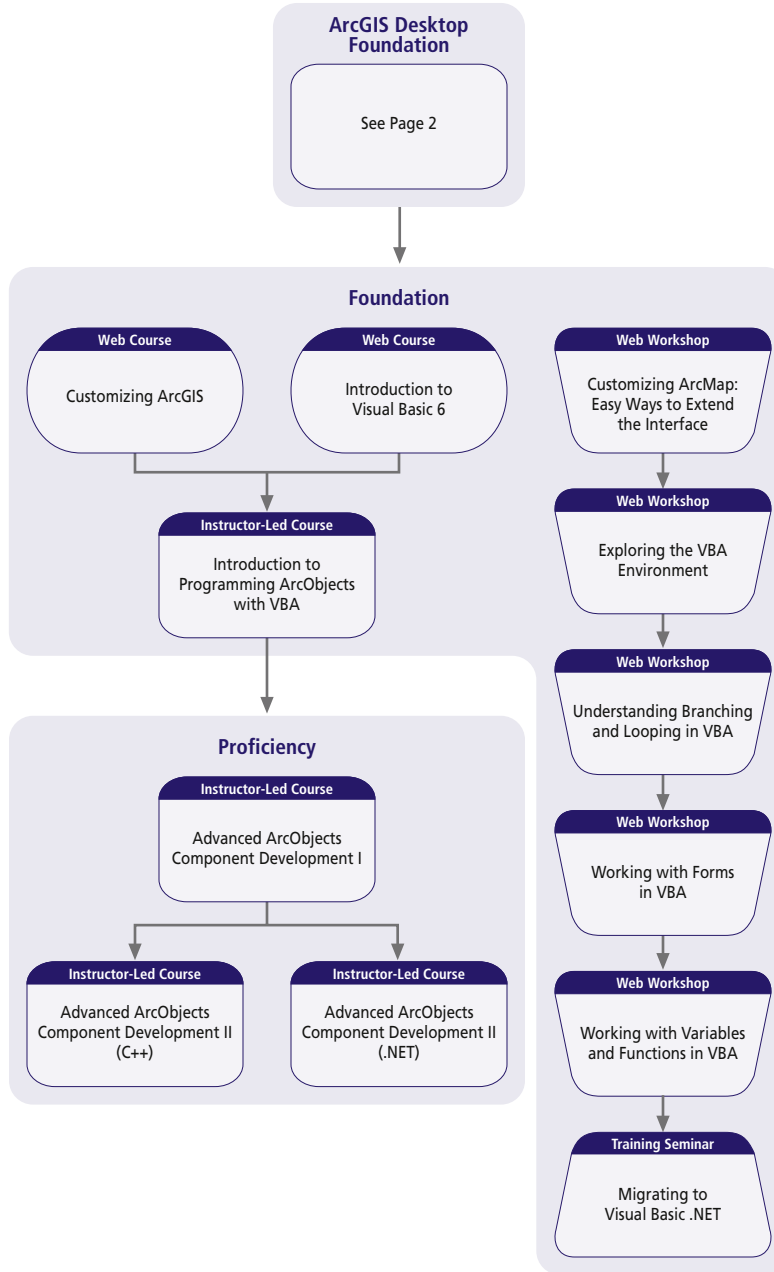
ArcGIS Desktop Foundation

See Page 2

Foundation

Web Course

Customizing ArcGIS

Web Course

Introduction to Visual Basic 6

Instructor-Led Course

Introduction to Programming ArcObjects with VBA

Web Workshop

Customizing ArcMap: Easy Ways to Extend the Interface

Web Workshop

Exploring the VBA Environment

Web Workshop

Understanding Branching and Looping in VBA

Web Workshop

Working with Forms in VBA

Web Workshop

Working with Variables and Functions in VBA

Training Seminar

Migrating to Visual Basic .NET

Proficiency

Instructor-Led Course

Advanced ArcObjects Component Development I

Instructor-Led Course

Advanced ArcObjects Component Development II (C++)

Instructor-Led Course

Advanced ArcObjects Component Development II (.NET)